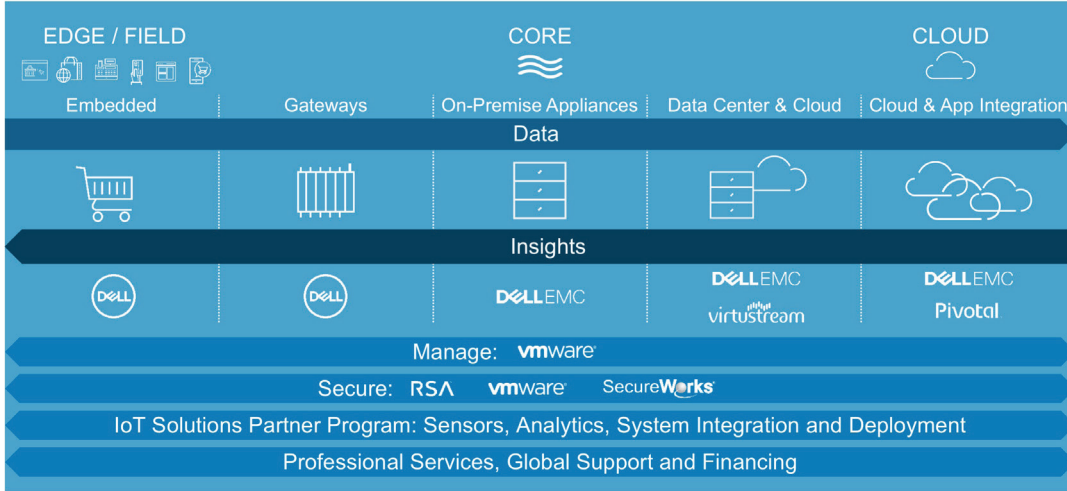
EDGE / FIELD

CORE

CLOUD

Embedded

Gateways

On-Premise Appliances

Data Center & Cloud

Cloud & App Integration

Data

Insights

DELL

DELL

DELLEMC

DELLEMC
virtustream

DELLEMC
Pivotal

Manage: vmware

Secure: RSA vmware SecureWorks

IoT Solutions Partner Program: Sensors, Analytics, System Integration and Deployment

Professional Services, Global Support and Financing